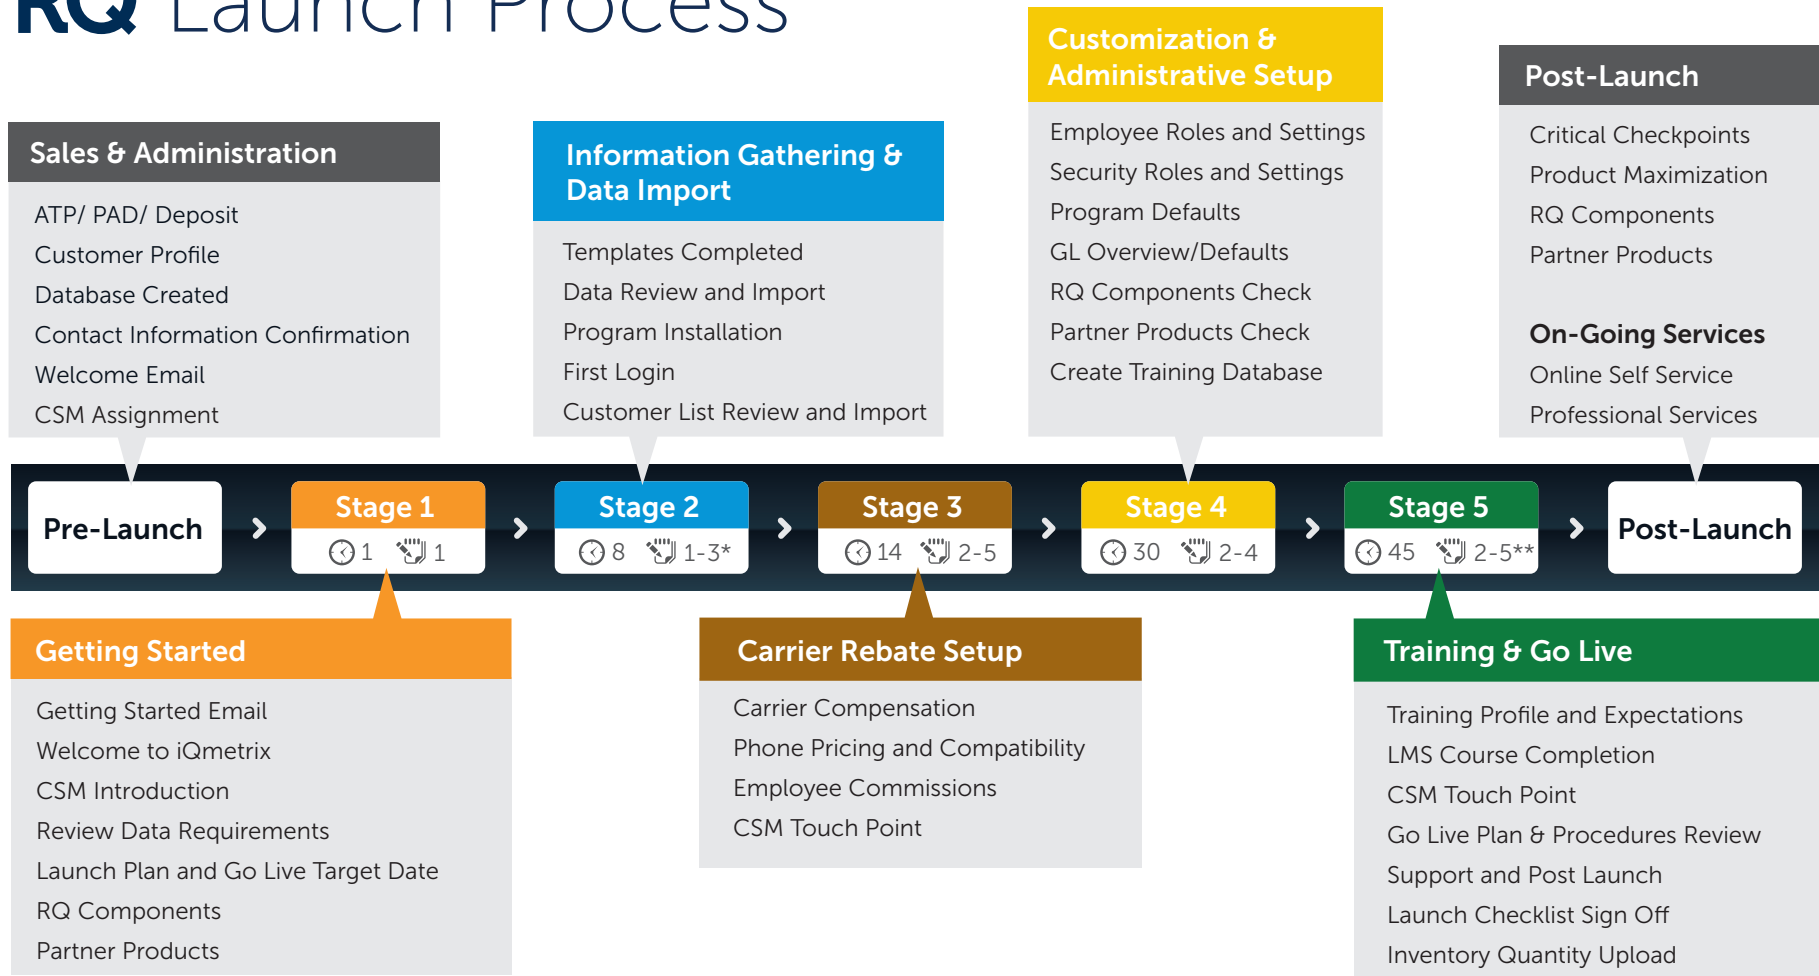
RQ Launch Process

Sales & Administration

ATP/ PAD/ Deposit
Customer Profile
Database Created
Contact Information Confirmation
Welcome Email
CSM Assignment

Information Gathering & Data Import

Templates Completed
Data Review and Import
Program Installation
First Login
Customer List Review and Import

Customization & Administrative Setup

Employee Roles and Settings
Security Roles and Settings
Program Defaults
GL Overview/Defaults
RQ Components Check
Partner Products Check
Create Training Database

Post-Launch

Critical Checkpoints
Product Maximization
RQ Components
Partner Products

On-Going Services
Online Self Service
Professional Services

Pre-Launch

Stage 1
1 1

Stage 2
8 1-3*

Stage 3
14 2-5

Stage 4
30 2-4

Stage 5
45 2-5**

Post-Launch

Getting Started

Getting Started Email
Welcome to iQmetrix
CSM Introduction
Review Data Requirements
Launch Plan and Go Live Target Date
RQ Components
Partner Products

Carrier Rebate Setup

Carrier Compensation
Phone Pricing and Compatibility
Employee Commissions
CSM Touch Point

Training & Go Live

Training Profile and Expectations
LMS Course Completion
CSM Touch Point
Go Live Plan & Procedures Review
Support and Post Launch
Launch Checklist Sign Off
Inventory Quantity Upload